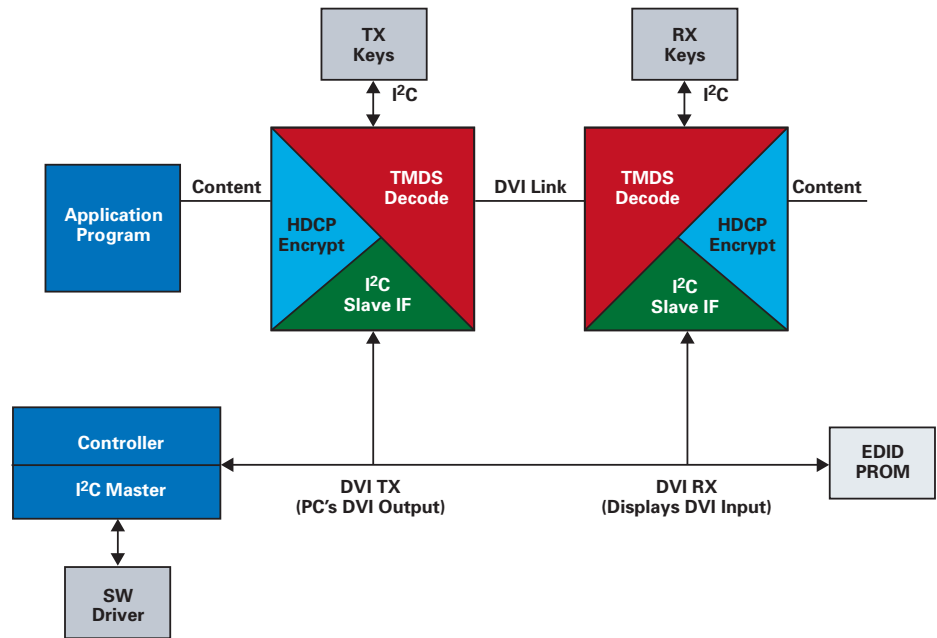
TX Keys

RX Keys

$I^2C$

$I^2C$

Application Program

Content

HDCP Encrypt

TMDS Decode

$I^2C$ Slave IF

DVI Link

TMDS Decode

HDCP Encrypt

$I^2C$ Slave IF

Content

Controller

$I^2C$ Master

DVI TX (PC's DVI Output)

DVI RX (Displays DVI Input)

EDID PROM

SW Driver